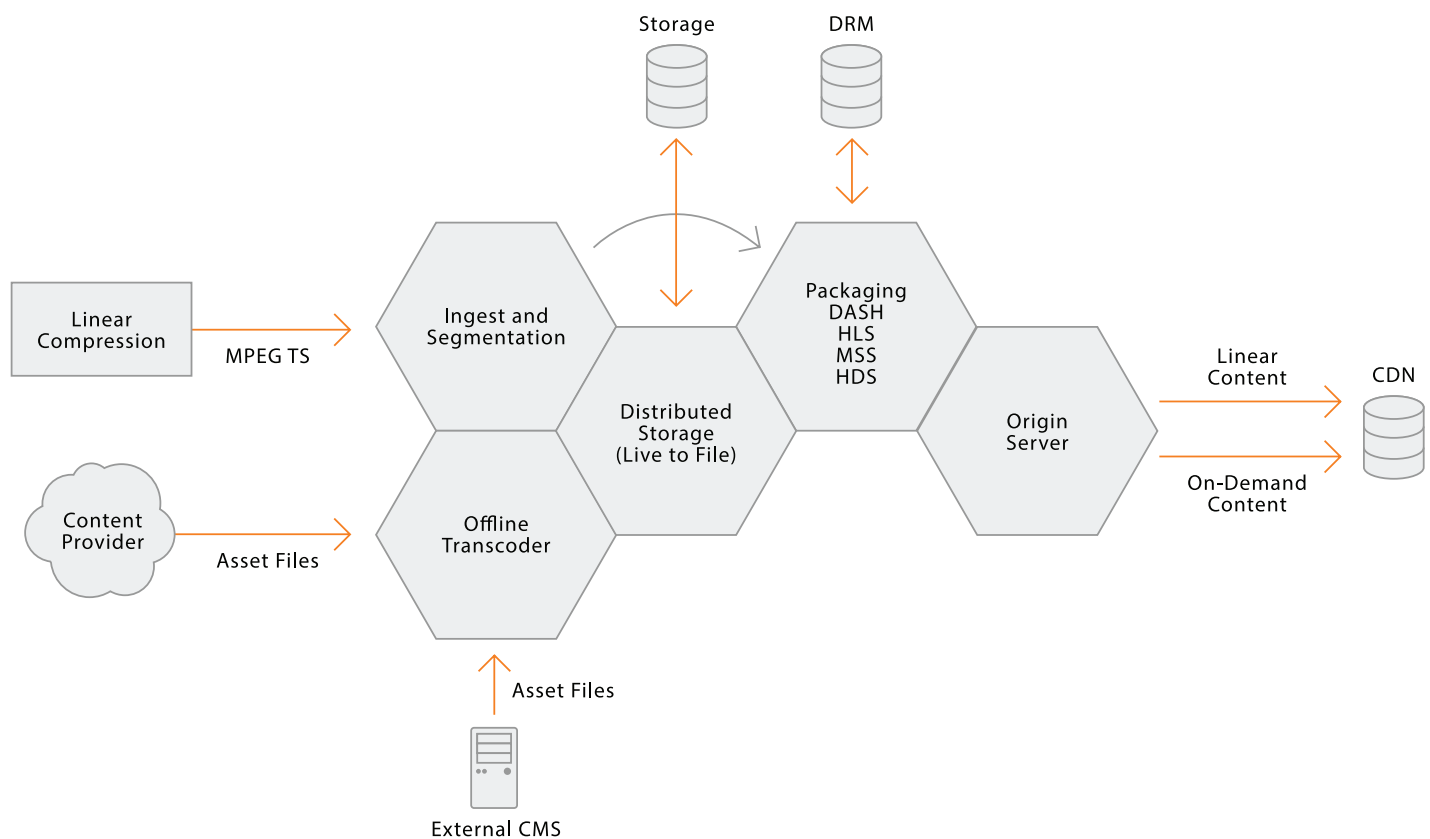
Storage

DRM

Linear Compression

MPEG TS

Ingest and Segmentation

Packaging
DASH
HLS
MSS
HDS

Distributed Storage (Live to File)

Origin Server

Linear Content

CDN

On-Demand Content

Content Provider

Asset Files

Offline Transcoder

Asset Files

External CMS